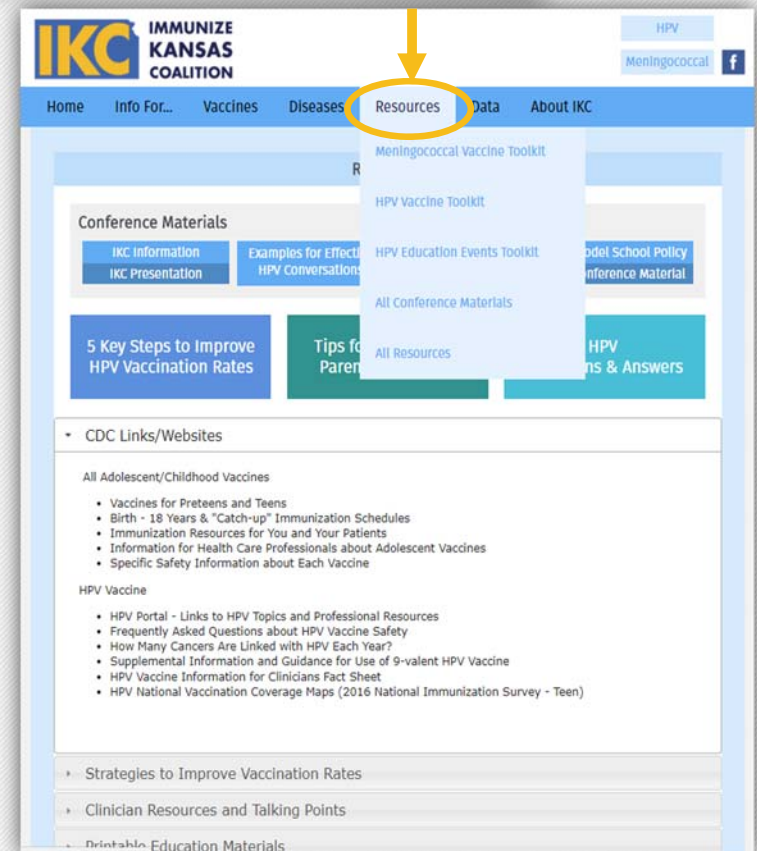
IKC IMMUNIZE KANSAS COALITION

HPV

Meningococcal

f

Home Info For... Vaccines Diseases Resources Data About IKC

Meningococcal Vaccine Toolkit

HPV Vaccine Toolkit

HPV Education Events Toolkit

All Conference Materials

All Resources

R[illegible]

Conference Materials

IKC Information

IKC Presentation

Examples for Effecti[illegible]

HPV Conversations

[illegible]odel School Policy

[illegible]onference Material

5 Key Steps to Improve HPV Vaccination Rates

Tips fo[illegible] Paren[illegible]

HPV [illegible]ns & Answers

CDC Links/Websites

All Adolescent/Childhood Vaccines

- Vaccines for Preteens and Teens
- Birth - 18 Years & "Catch-up" Immunization Schedules
- Immunization Resources for You and Your Patients
- Information for Health Care Professionals about Adolescent Vaccines
- Specific Safety Information about Each Vaccine

HPV Vaccine

- HPV Portal - Links to HPV Topics and Professional Resources
- Frequently Asked Questions about HPV Vaccine Safety
- How Many Cancers Are Linked with HPV Each Year?
- Supplemental Information and Guidance for Use of 9-valent HPV Vaccine
- HPV Vaccine Information for Clinicians Fact Sheet
- HPV National Vaccination Coverage Maps (2016 National Immunization Survey - Teen)

Strategies to Improve Vaccination Rates

Clinician Resources and Talking Points

Printable Education Materials